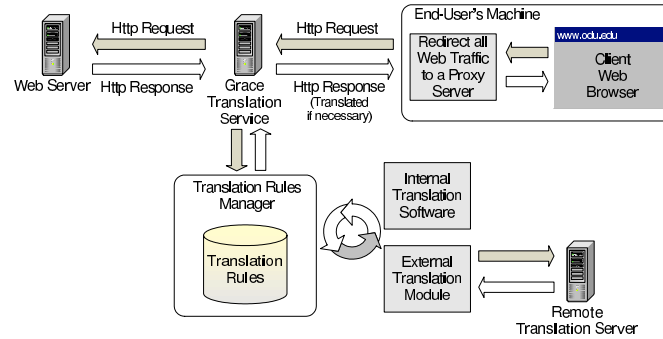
Http Request

Web Server

Http Response

Grace Translation Service

Http Request

Http Response (Translated if necessary)

End-User's Machine

Redirect all Web Traffic to a Proxy Server

www.odu.edu

Client Web Browser

Translation Rules Manager

Translation Rules

Internal Translation Software

External Translation Module

Remote Translation Server